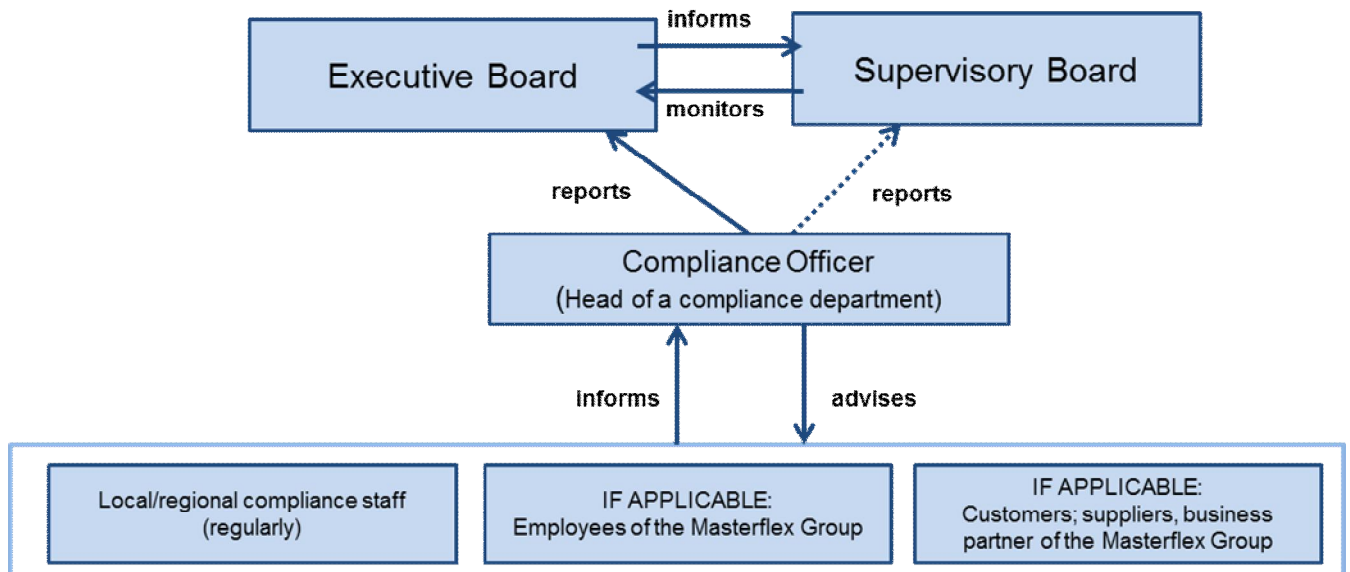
informs

Executive Board

Supervisory Board

monitors

reports

reports

Compliance Officer
(Head of a compliance department)

informs

advises

Local/regional compliance staff (regularly)

IF APPLICABLE:
Employees of the Masterflex Group

IF APPLICABLE:
Customers; suppliers, business partner of the Masterflex Group